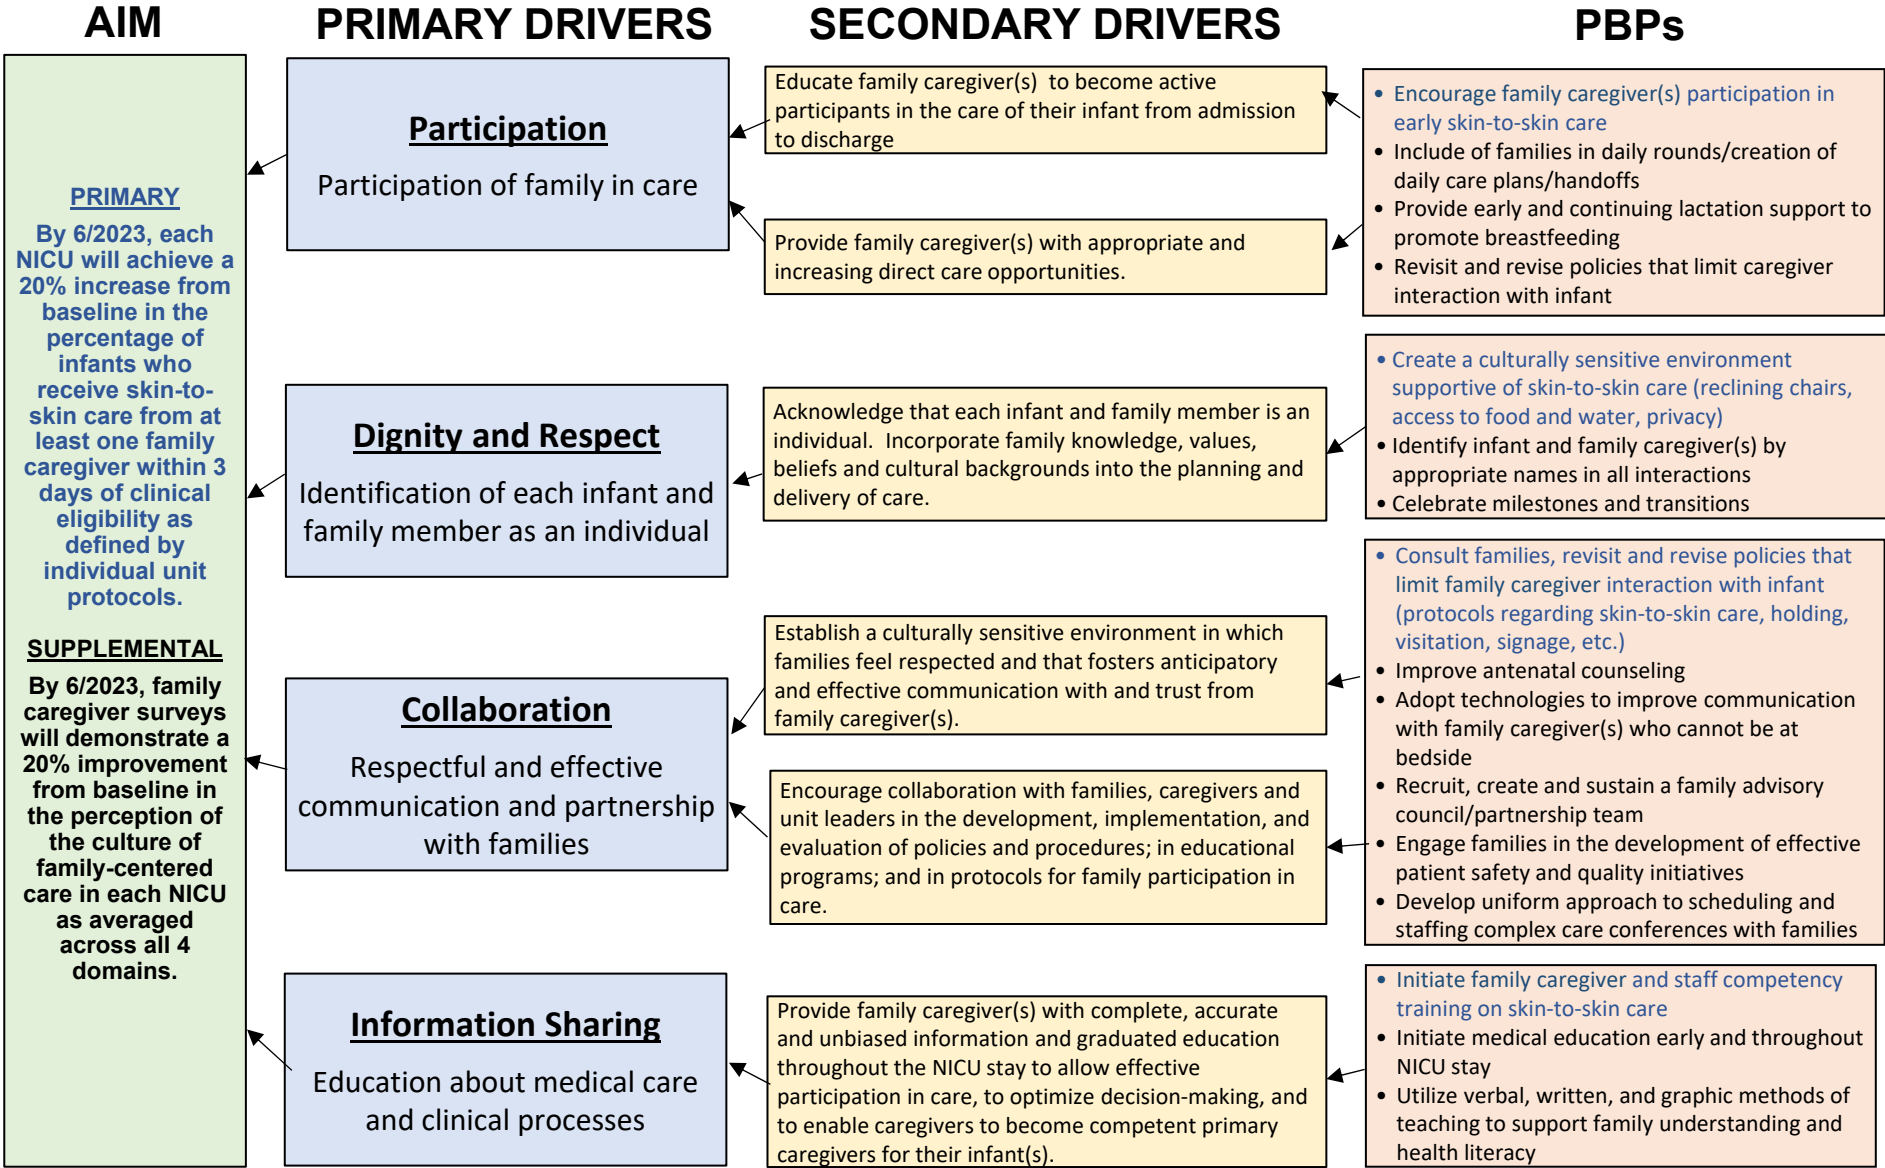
AIM

PRIMARY DRIVERS

SECONDARY DRIVERS

PBPs

PRIMARY

By 6/2023, each NICU will achieve a 20% increase from baseline in the percentage of infants who receive skin-to-skin care from at least one family caregiver within 3 days of clinical eligibility as defined by individual unit protocols.

SUPPLEMENTAL

By 6/2023, family caregiver surveys will demonstrate a 20% improvement from baseline in the perception of the culture of family-centered care in each NICU as averaged across all 4 domains.

Participation

Participation of family in care

Educate family caregiver(s) to become active participants in the care of their infant from admission to discharge

Provide family caregiver(s) with appropriate and increasing direct care opportunities.

• Encourage family caregiver(s) participation in early skin-to-skin care
• Include of families in daily rounds/creation of daily care plans/handoffs
• Provide early and continuing lactation support to promote breastfeeding
• Revisit and revise policies that limit caregiver interaction with infant

Dignity and Respect

Identification of each infant and family member as an individual

Acknowledge that each infant and family member is an individual. Incorporate family knowledge, values, beliefs and cultural backgrounds into the planning and delivery of care.

• Create a culturally sensitive environment supportive of skin-to-skin care (reclining chairs, access to food and water, privacy)
• Identify infant and family caregiver(s) by appropriate names in all interactions
• Celebrate milestones and transitions

Collaboration

Respectful and effective communication and partnership with families

Establish a culturally sensitive environment in which families feel respected and that fosters anticipatory and effective communication with and trust from family caregiver(s).

Encourage collaboration with families, caregivers and unit leaders in the development, implementation, and evaluation of policies and procedures; in educational programs; and in protocols for family participation in care.

• Consult families, revisit and revise policies that limit family caregiver interaction with infant (protocols regarding skin-to-skin care, holding, visitation, signage, etc.)
• Improve antenatal counseling
• Adopt technologies to improve communication with family caregiver(s) who cannot be at bedside
• Recruit, create and sustain a family advisory council/partnership team
• Engage families in the development of effective patient safety and quality initiatives
• Develop uniform approach to scheduling and staffing complex care conferences with families

Information Sharing

Education about medical care and clinical processes

Provide family caregiver(s) with complete, accurate and unbiased information and graduated education throughout the NICU stay to allow effective participation in care, to optimize decision-making, and to enable caregivers to become competent primary caregivers for their infant(s).

• Initiate family caregiver and staff competency training on skin-to-skin care
• Initiate medical education early and throughout NICU stay
• Utilize verbal, written, and graphic methods of teaching to support family understanding and health literacy